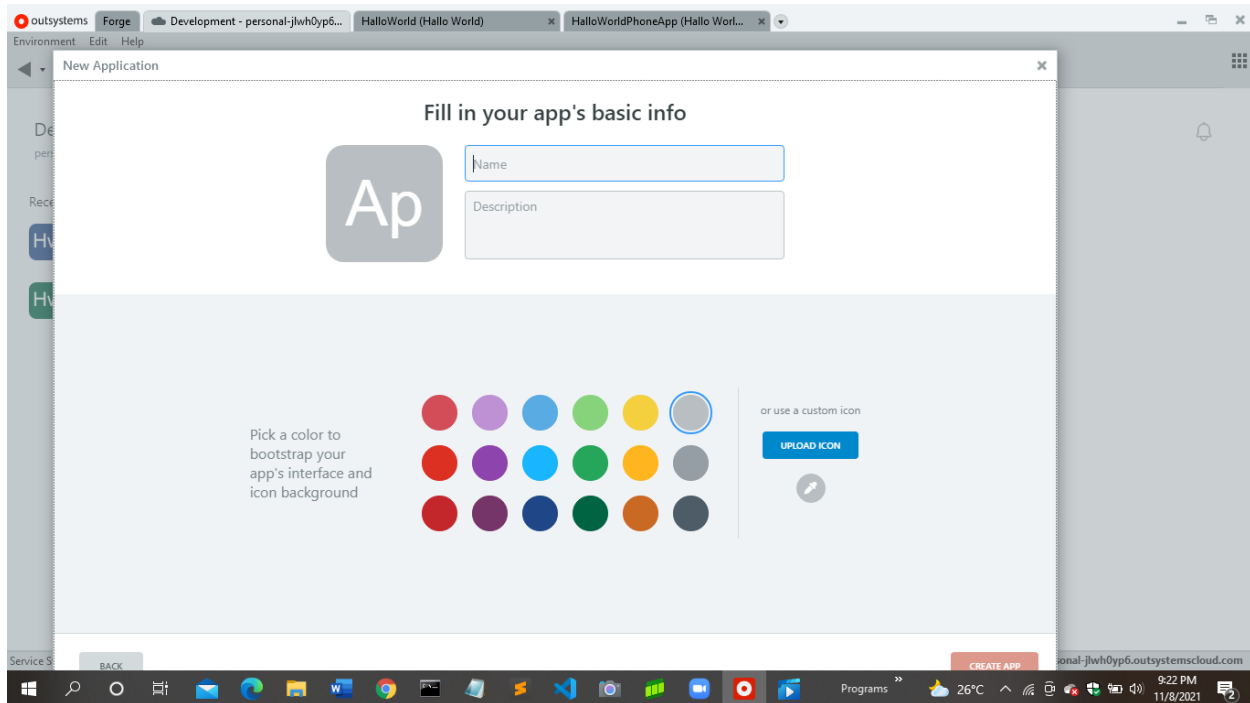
outsystems Forge Development - personal-jlwh0yp6... HalloWorld (Hallo World) × HalloWorldPhoneApp (Hallo Worl... ×

Environment Edit Help

New Application ×

Fill in your app's basic info

Ap

Name

Description

De
pers
Rece
Hv
Hv

Pick a color to bootstrap your app's interface and icon background

or use a custom icon

UPLOAD ICON

Service S

BACK

CREATE APP

onal-jlwh0yp6.outsystemscloud.com

Programs

26°C

9:22 PM
11/8/2021

2